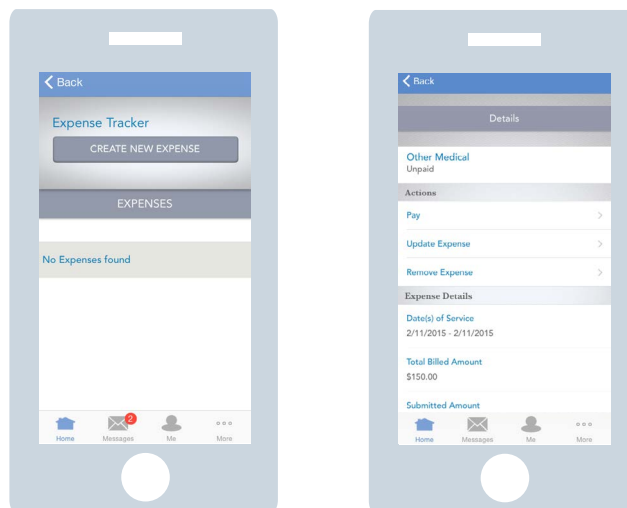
Back

Expense Tracker

CREATE NEW EXPENSE

EXPENSES

No Expenses found

Home Messages 2 Me More

Back

Details

Other Medical
Unpaid

Actions

Pay

Update Expense

Remove Expense

Expense Details

Date(s) of Service
2/11/2015 - 2/11/2015

Total Billed Amount
$150.00

Submitted Amount

Home Messages Me More